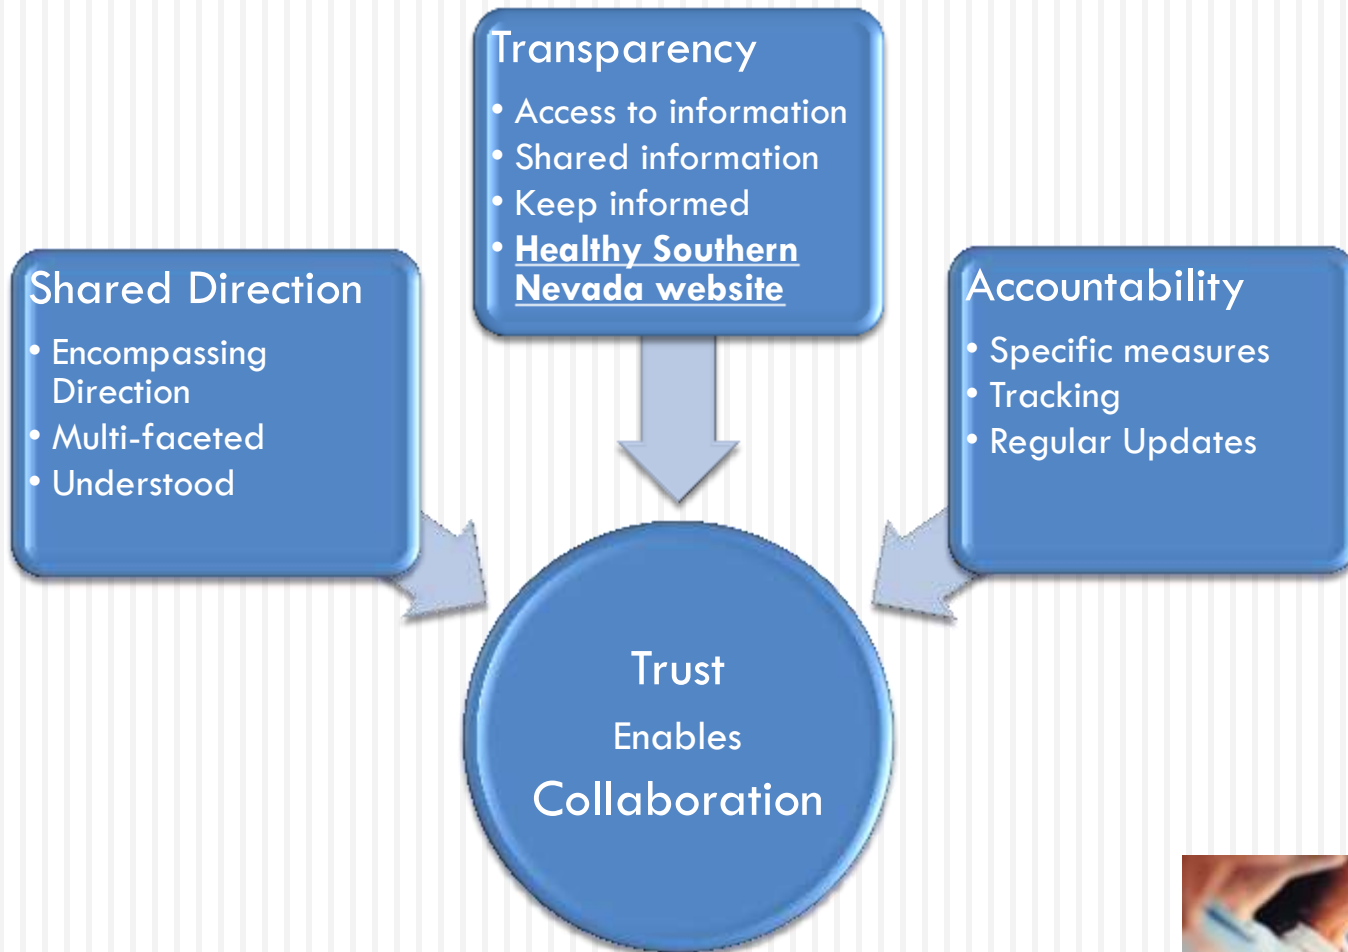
Transparency
• Access to information
• Shared information
• Keep informed
• Healthy Southern Nevada website

Shared Direction
• Encompassing Direction
• Multi-faceted
• Understood

Accountability
• Specific measures
• Tracking
• Regular Updates

Trust
Enables
Collaboration